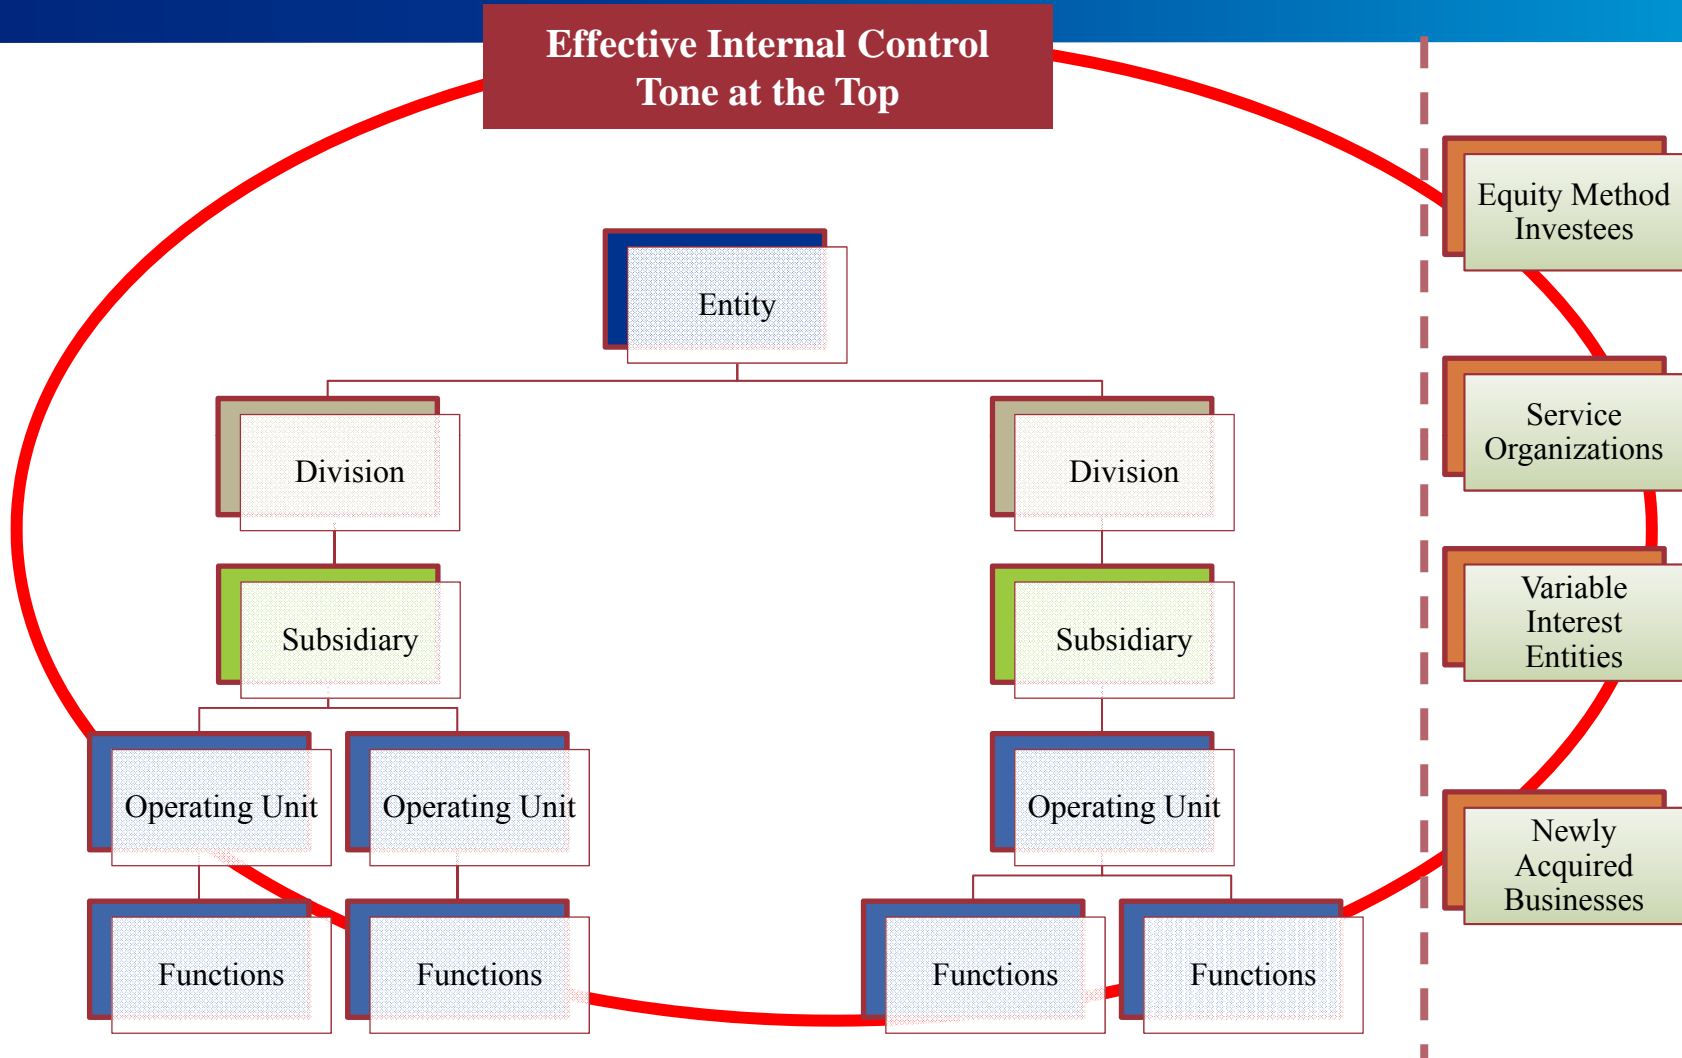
Effective Internal Control
Tone at the Top

Entity

Division

Division

Subsidiary

Subsidiary

Operating Unit

Operating Unit

Operating Unit

Functions

Functions

Functions

Functions

Equity Method Investees

Service Organizations

Variable Interest Entities

Newly Acquired Businesses